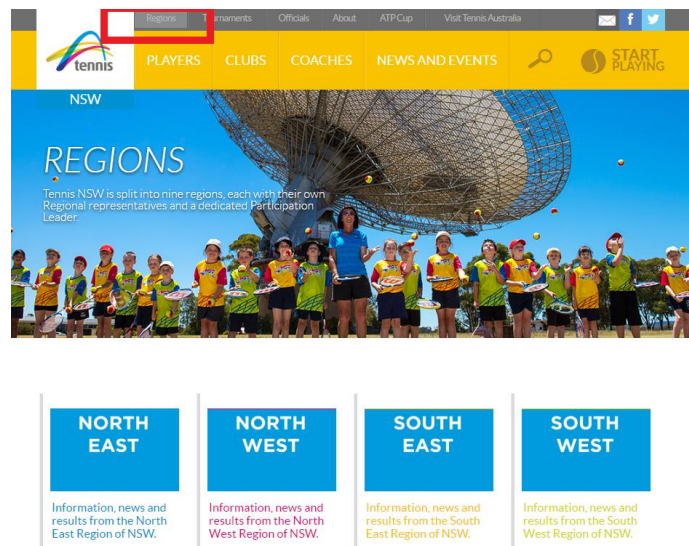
Regions T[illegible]rnaments Officials About ATP Cup Visit Tennis Australia

tennis

NSW

PLAYERS CLUBS COACHES NEWS AND EVENTS START PLAYING

REGIONS

Tennis NSW is split into nine regions, each with their own Regional representatives and a dedicated Participation Leader.

NORTH EAST

Information, news and results from the North East Region of NSW.

NORTH WEST

Information, news and results from the North West Region of NSW.

SOUTH EAST

Information, news and results from the South East Region of NSW.

SOUTH WEST

Information, news and results from the South West Region of NSW.